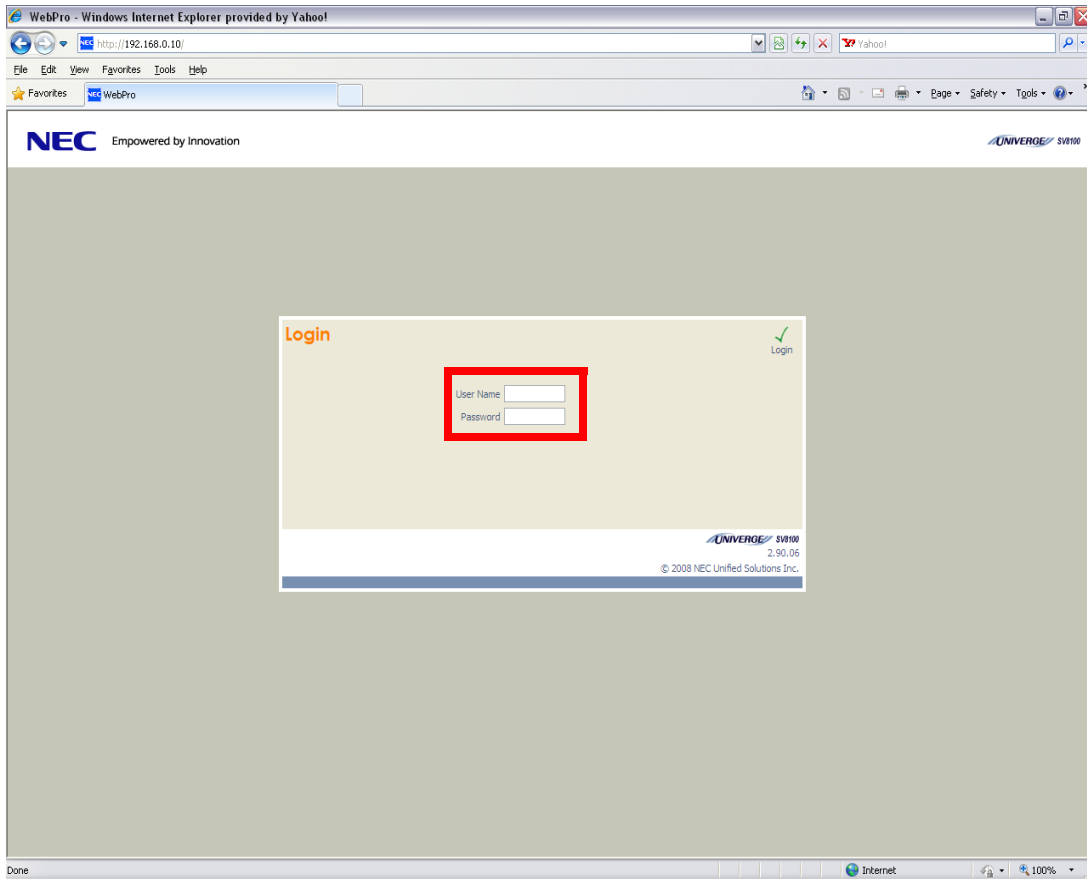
WebPro - Windows Internet Explorer provided by Yahoo!

http://192.168.0.10/

Yahoo!

File Edit View Favorites Tools Help

Favorites WebPro

Page ▾ Safety ▾ Tools ▾

NEC Empowered by Innovation

UNIVERGE SV8100

Login

Login

User Name

Password

UNIVERGE SV8100
2.90.06
© 2008 NEC Unified Solutions Inc.

Done

Internet

100%